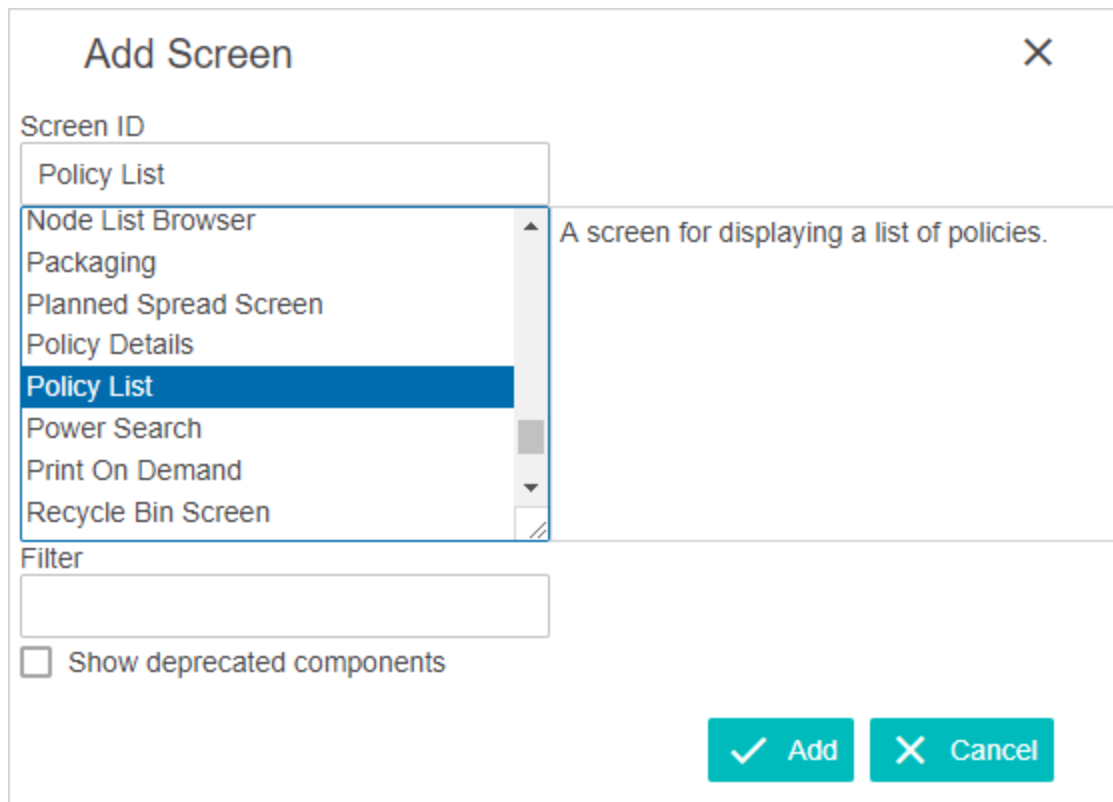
Add Screen

×

Screen ID

Policy List

Node List Browser
Packaging
Planned Spread Screen
Policy Details
Policy List
Power Search
Print On Demand
Recycle Bin Screen

A screen for displaying a list of policies.

Filter

Show deprecated components

Add

Cancel